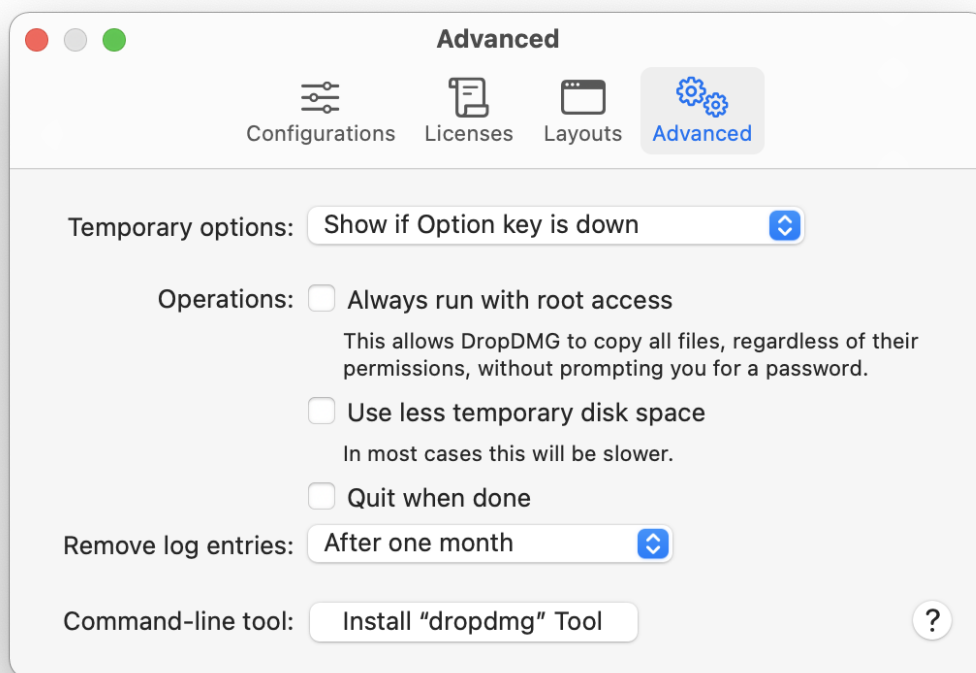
Advanced

Configurations Licenses Layouts Advanced

Temporary options: Show if Option key is down

Operations: Always run with root access

This allows DropDMG to copy all files, regardless of their permissions, without prompting you for a password.

Use less temporary disk space

In most cases this will be slower.

Quit when done

Remove log entries: After one month

Command-line tool: Install “dropdmg” Tool

?